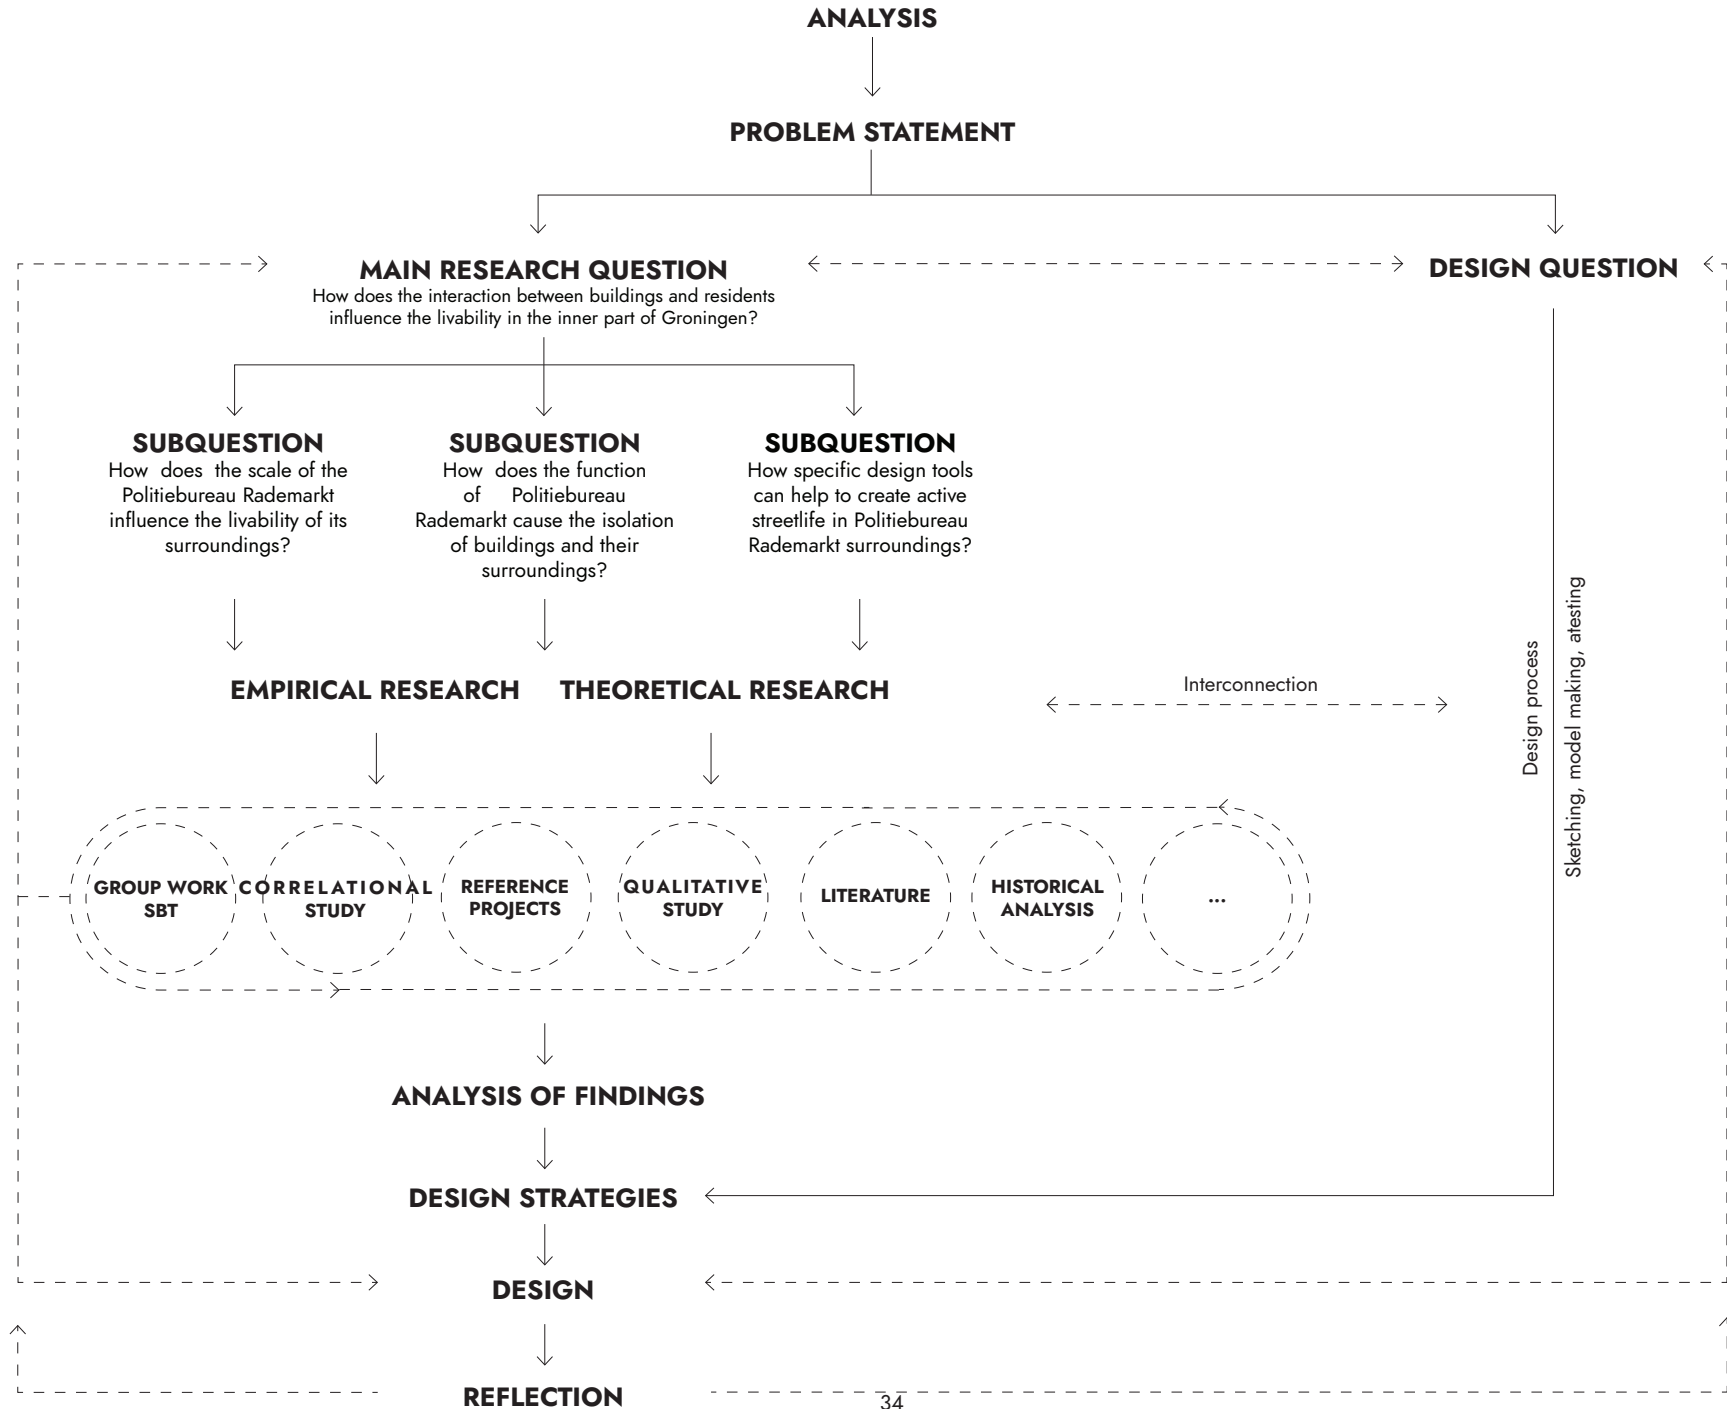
ANALYSIS

PROBLEM STATEMENT

MAIN RESEARCH QUESTION
How does the interaction between buildings and residents influence the livability in the inner part of Groningen?

DESIGN QUESTION

SUBQUESTION
How does the scale of the Politiebureau Rademarkt influence the livability of its surroundings?

SUBQUESTION
How does the function of Politiebureau Rademarkt cause the isolation of buildings and their surroundings?

SUBQUESTION
How specific design tools can help to create active streetlife in Politiebureau Rademarkt surroundings?

Design process

Sketching, model making, atesting

EMPIRICAL RESEARCH

THEORETICAL RESEARCH

Interconnection

GROUP WORK SBT

CORRELATIONAL STUDY

REFERENCE PROJECTS

QUALITATIVE STUDY

LITERATURE

HISTORICAL ANALYSIS

...

ANALYSIS OF FINDINGS

DESIGN STRATEGIES

DESIGN

REFLECTION

34